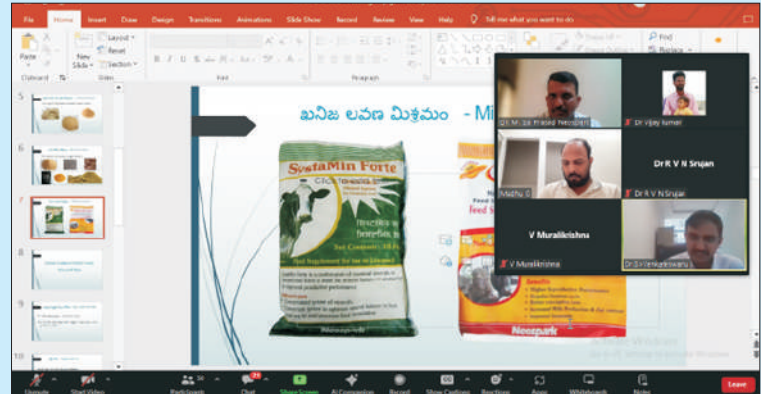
File Home Insert Draw Design Transitions Animations Slide Show Record Review View Help Tell me what you want to do

Paste New Slide Layout Reset Section Clipboard Slides Font Paragraph Find Replace

5
6
7
8
9
10

ఖనిజ లవణ మిశ్రమం - Mi

SystaMin Forte

Neospark

Dr. M. Sai Prasad Neospark
Dr Vijay kumar
Dr R V N Srujan
Madhu C
Dr R V N Srujan
V Muralikrishna
V Muralikrishna
Dr S Venkateswarlu

Unmute Start Video Participants Chat Share Screen AI Companion Record Show Captions Reactions Apps Whiteboards Notes Leave